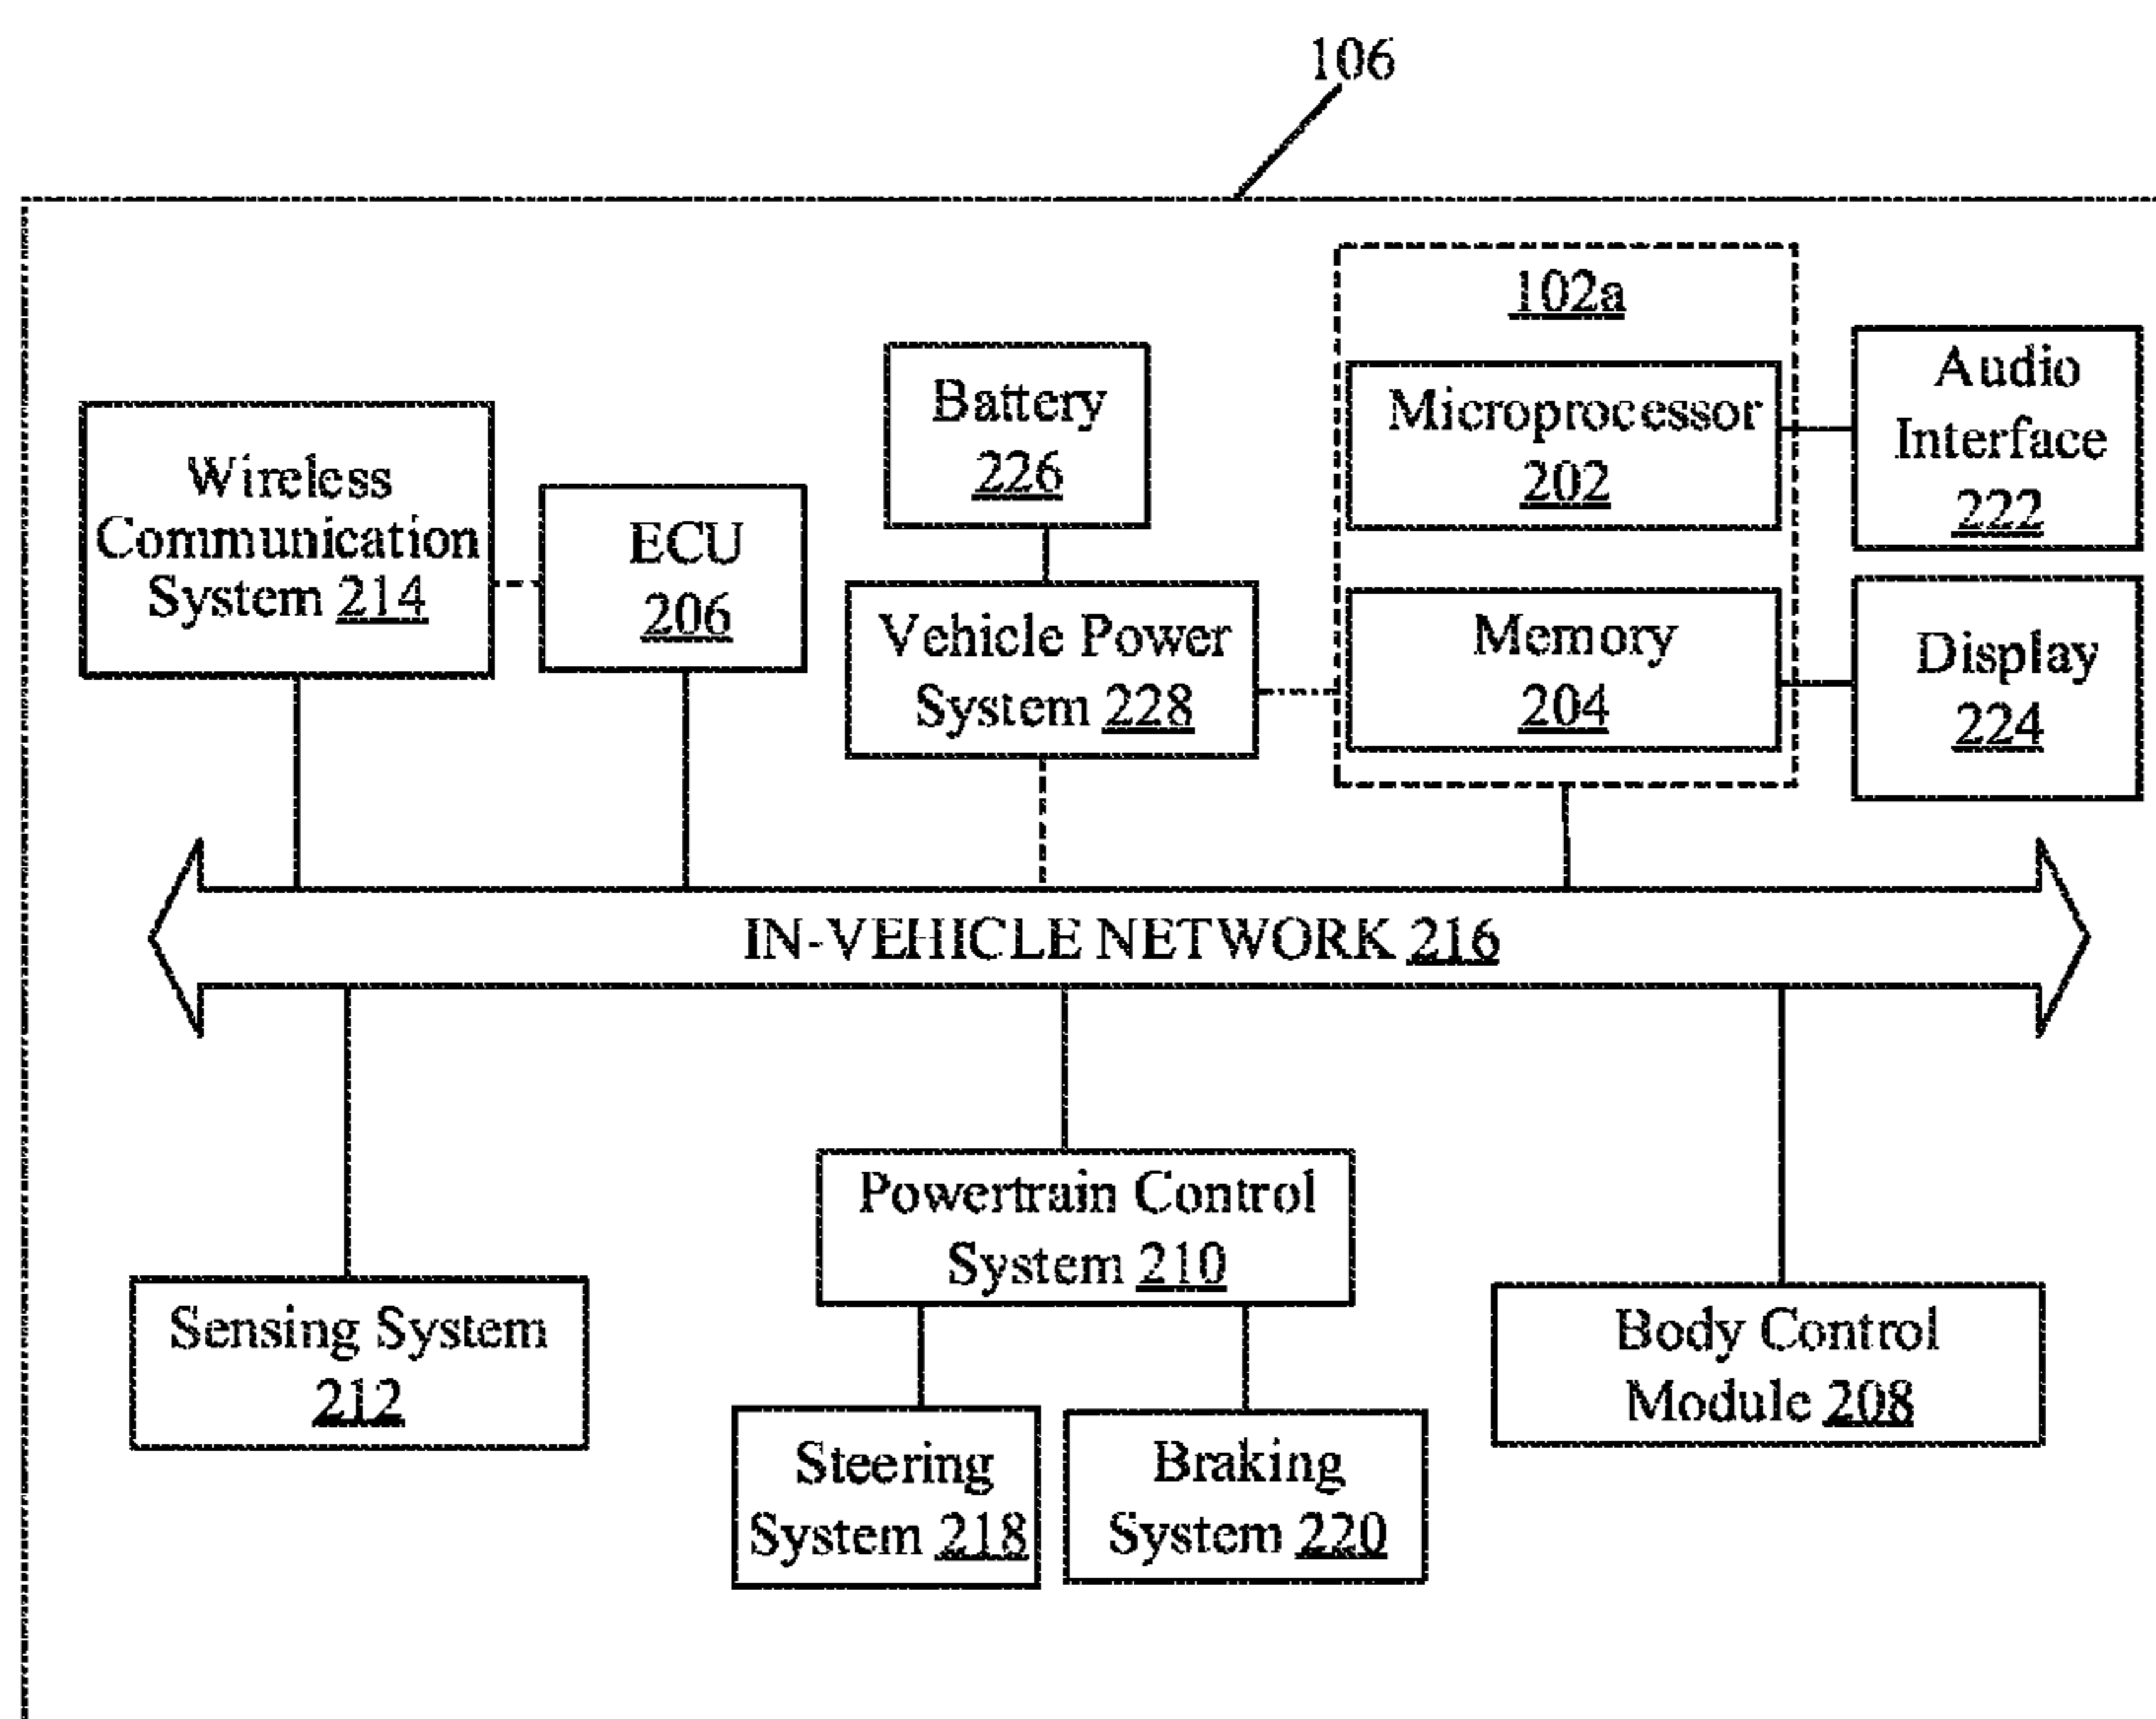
106

102a

Wireless Communication System 214

ECU 206

Battery 226

Vehicle Power System 228

Microprocessor 202

Memory 204

Audio Interface 222

Display 224

IN-VEHICLE NETWORK 216

Sensing System 212

Powertrain Control System 210

Steering System 218

Braking System 220

Body Control Module 208